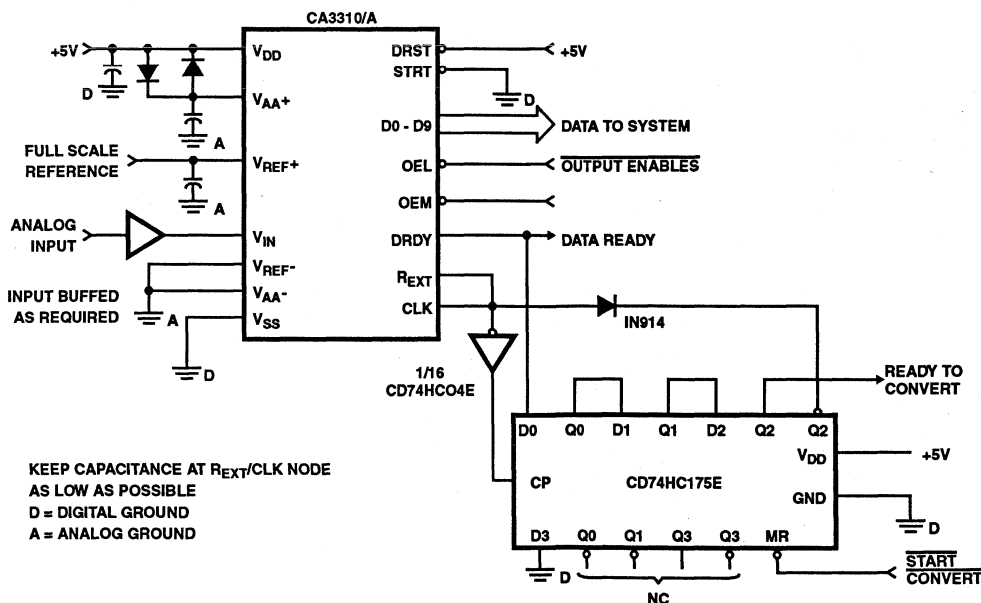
CA3310/A

+5V

D

$V_{DD}$

$V_{AA}+$

A

FULL SCALE REFERENCE

$V_{REF}+$

A

ANALOG INPUT

$V_{IN}$

$V_{REF}-$

$V_{AA}-$

INPUT BUFFED AS REQUIRED

A

$V_{SS}$

D

DRST

+5V

STRT

D

D0 - D9

DATA TO SYSTEM

OEL

$\overline{\text{OUTPUT ENABLES}}$

OEM

DRDY

DATA READY

$R_{EXT}$

CLK

IN914

1/16 CD74HCO4E

READY TO CONVERT

D0 Q0 D1 Q1 D2 Q2 Q2

$V_{DD}$

+5V

CP

CD74HC175E

GND

D

D3 Q0 Q1 Q3 Q3 MR

D

NC

$\overline{\text{START CONVERT}}$

KEEP CAPACITANCE AT $R_{EXT}$/CLK NODE AS LOW AS POSSIBLE
D = DIGITAL GROUND
A = ANALOG GROUND